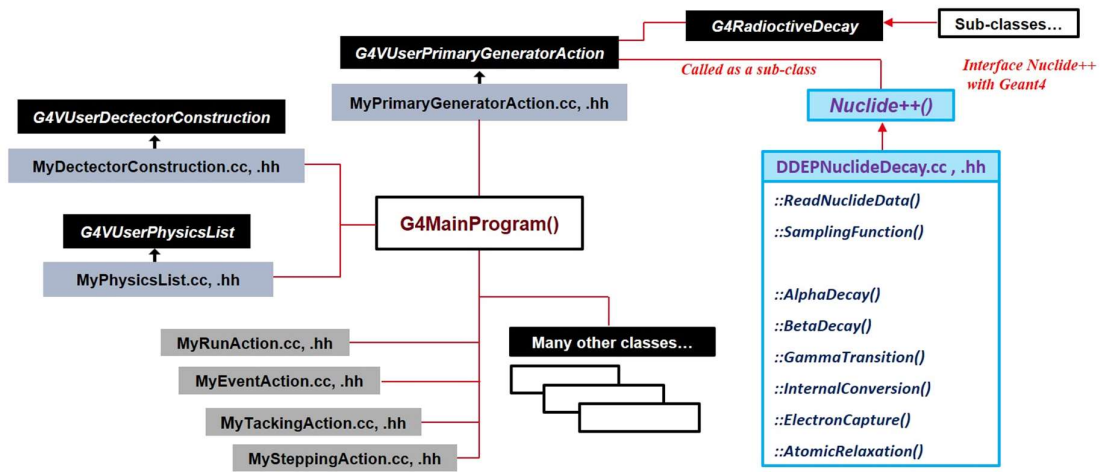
G4RadioctiveDecay

Sub-classes…

G4VUserPrimaryGeneratorAction

Called as a sub-class

Interface Nuclide++ with Geant4

MyPrimaryGeneratorAction.cc, .hh

Nuclide++()

G4VUserDectectorConstruction

MyDectectorConstruction.cc, .hh

DDEPNuclideDecay.cc , .hh

::ReadNuclideData()

::SamplingFunction()

G4MainProgram()

G4VUserPhysicsList

MyPhysicsList.cc, .hh

::AlphaDecay()

::BetaDecay()

::GammaTransition()

::InternalConversion()

::ElectronCapture()

::AtomicRelaxation()

MyRunAction.cc, .hh

Many other classes…

MyEventAction.cc, .hh

MyTackingAction.cc, .hh

MySteppingAction.cc, .hh